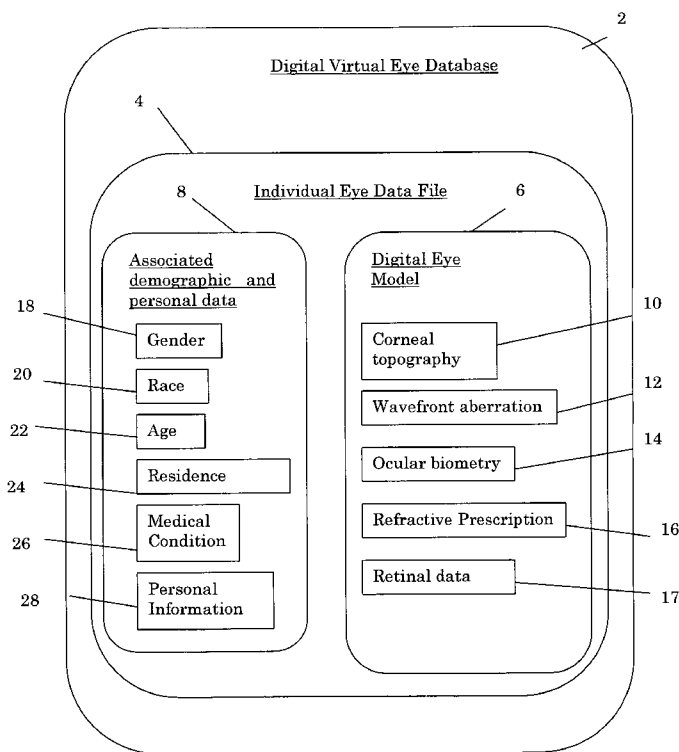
2

Digital Virtual Eye Database

4

Individual Eye Data File

8

6

Associated demographic and personal data

Digital Eye Model

18

Gender

10

Corneal topography

20

Race

12

Wavefront aberration

22

Age

14

Ocular biometry

Residence

24

Medical Condition

26

Refractive Prescription

16

Personal Information

28

Retinal data

17